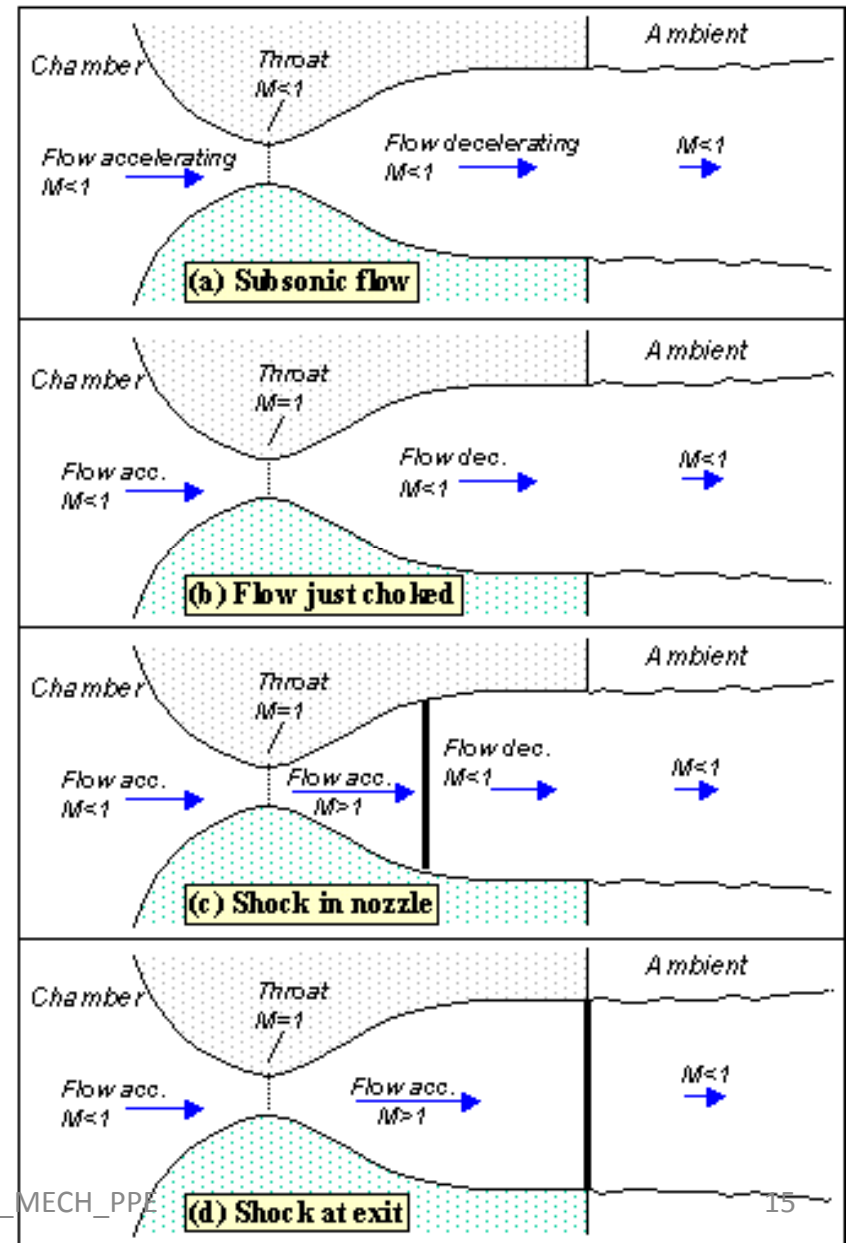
Chamber
Throat
M<1
Ambient
Flow accelerating
M<1
Flow decelerating
M<1
M<1
(a) Subsonic flow

Chamber
Throat
M=1
Ambient
Flow acc.
M<1
Flow dec.
M<1
M<1
(b) Flow just choked

Chamber
Throat
M=1
Ambient
Flow acc.
M<1
Flow acc.
M>1
Flow dec.
M<1
M<1
(c) Shock in nozzle

Chamber
Throat
M=1
Ambient
Flow acc.
M<1
Flow acc.
M>1
M<1
(d) Shock at exit

_MECH_PPE
15